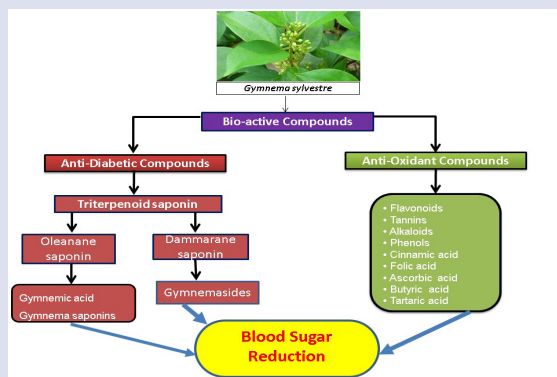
Gymnema sylvestre

Bio-active Compounds

Anti-Diabetic Compounds

Anti-Oxidant Compounds

Triterpenoid saponin

Oleanane saponin

Dammarane saponin

Gymnemic acid
Gymnema saponins

Gymnemasides

• Flavonoids
• Tannins
• Alkaloids
• Phenols
• Cinnamic acid
• Folic acid
• Ascorbic acid
• Butyric acid
• Tartaric acid

Blood Sugar Reduction